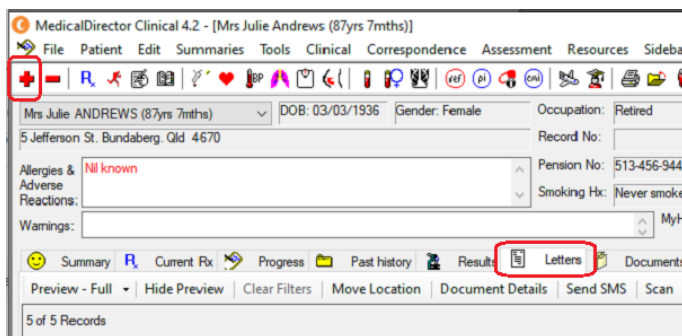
MedicalDirector Clinical 4.2 - [Mrs Julie Andrews (87yrs 7mths)]

File Patient Edit Summaries Tools Clinical Correspondence Assessment Resources Sideba

Mrs Julie ANDREWS (87yrs 7mths)
DOB: 03/03/1936
Gender: Female
Occupation: Retired
5 Jefferson St. Bundaberg. Qld 4670
Record No:
Allergies & Adverse Reactions:
Nil known
Pension No: 513-456-944
Smoking Hx: Never smoke
Warnings:
MyH

Summary
Current Rx
Progress
Past history
Results
Letters
Documents

Preview - Full
Hide Preview
Clear Filters
Move Location
Document Details
Send SMS
Scan

5 of 5 Records